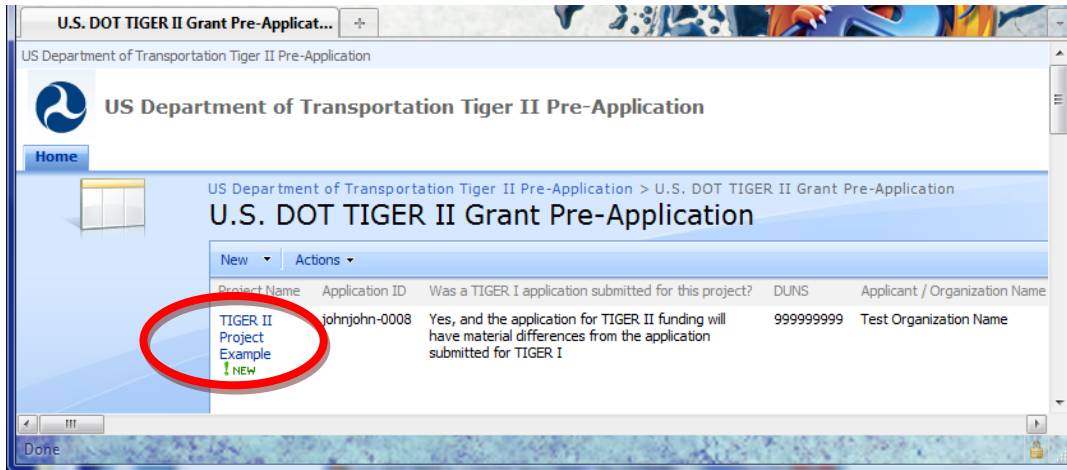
U.S. DOT TIGER II Grant Pre-Applicat...

US Department of Transportation Tiger II Pre-Application

US Department of Transportation Tiger II Pre-Application

Home

US Department of Transportation Tiger II Pre-Application > U.S. DOT TIGER II Grant Pre-Application

U.S. DOT TIGER II Grant Pre-Application

New ▾ Actions ▾

| Project Name | Application ID | Was a TIGER I application submitted for this project? | DUNS | Applicant / Organization Name |
|---|---|---|---|---|
| TIGER II Project Example ! NEW | johnjohn-0008 | Yes, and the application for TIGER II funding will have material differences from the application submitted for TIGER I | 999999999 | Test Organization Name |

Done